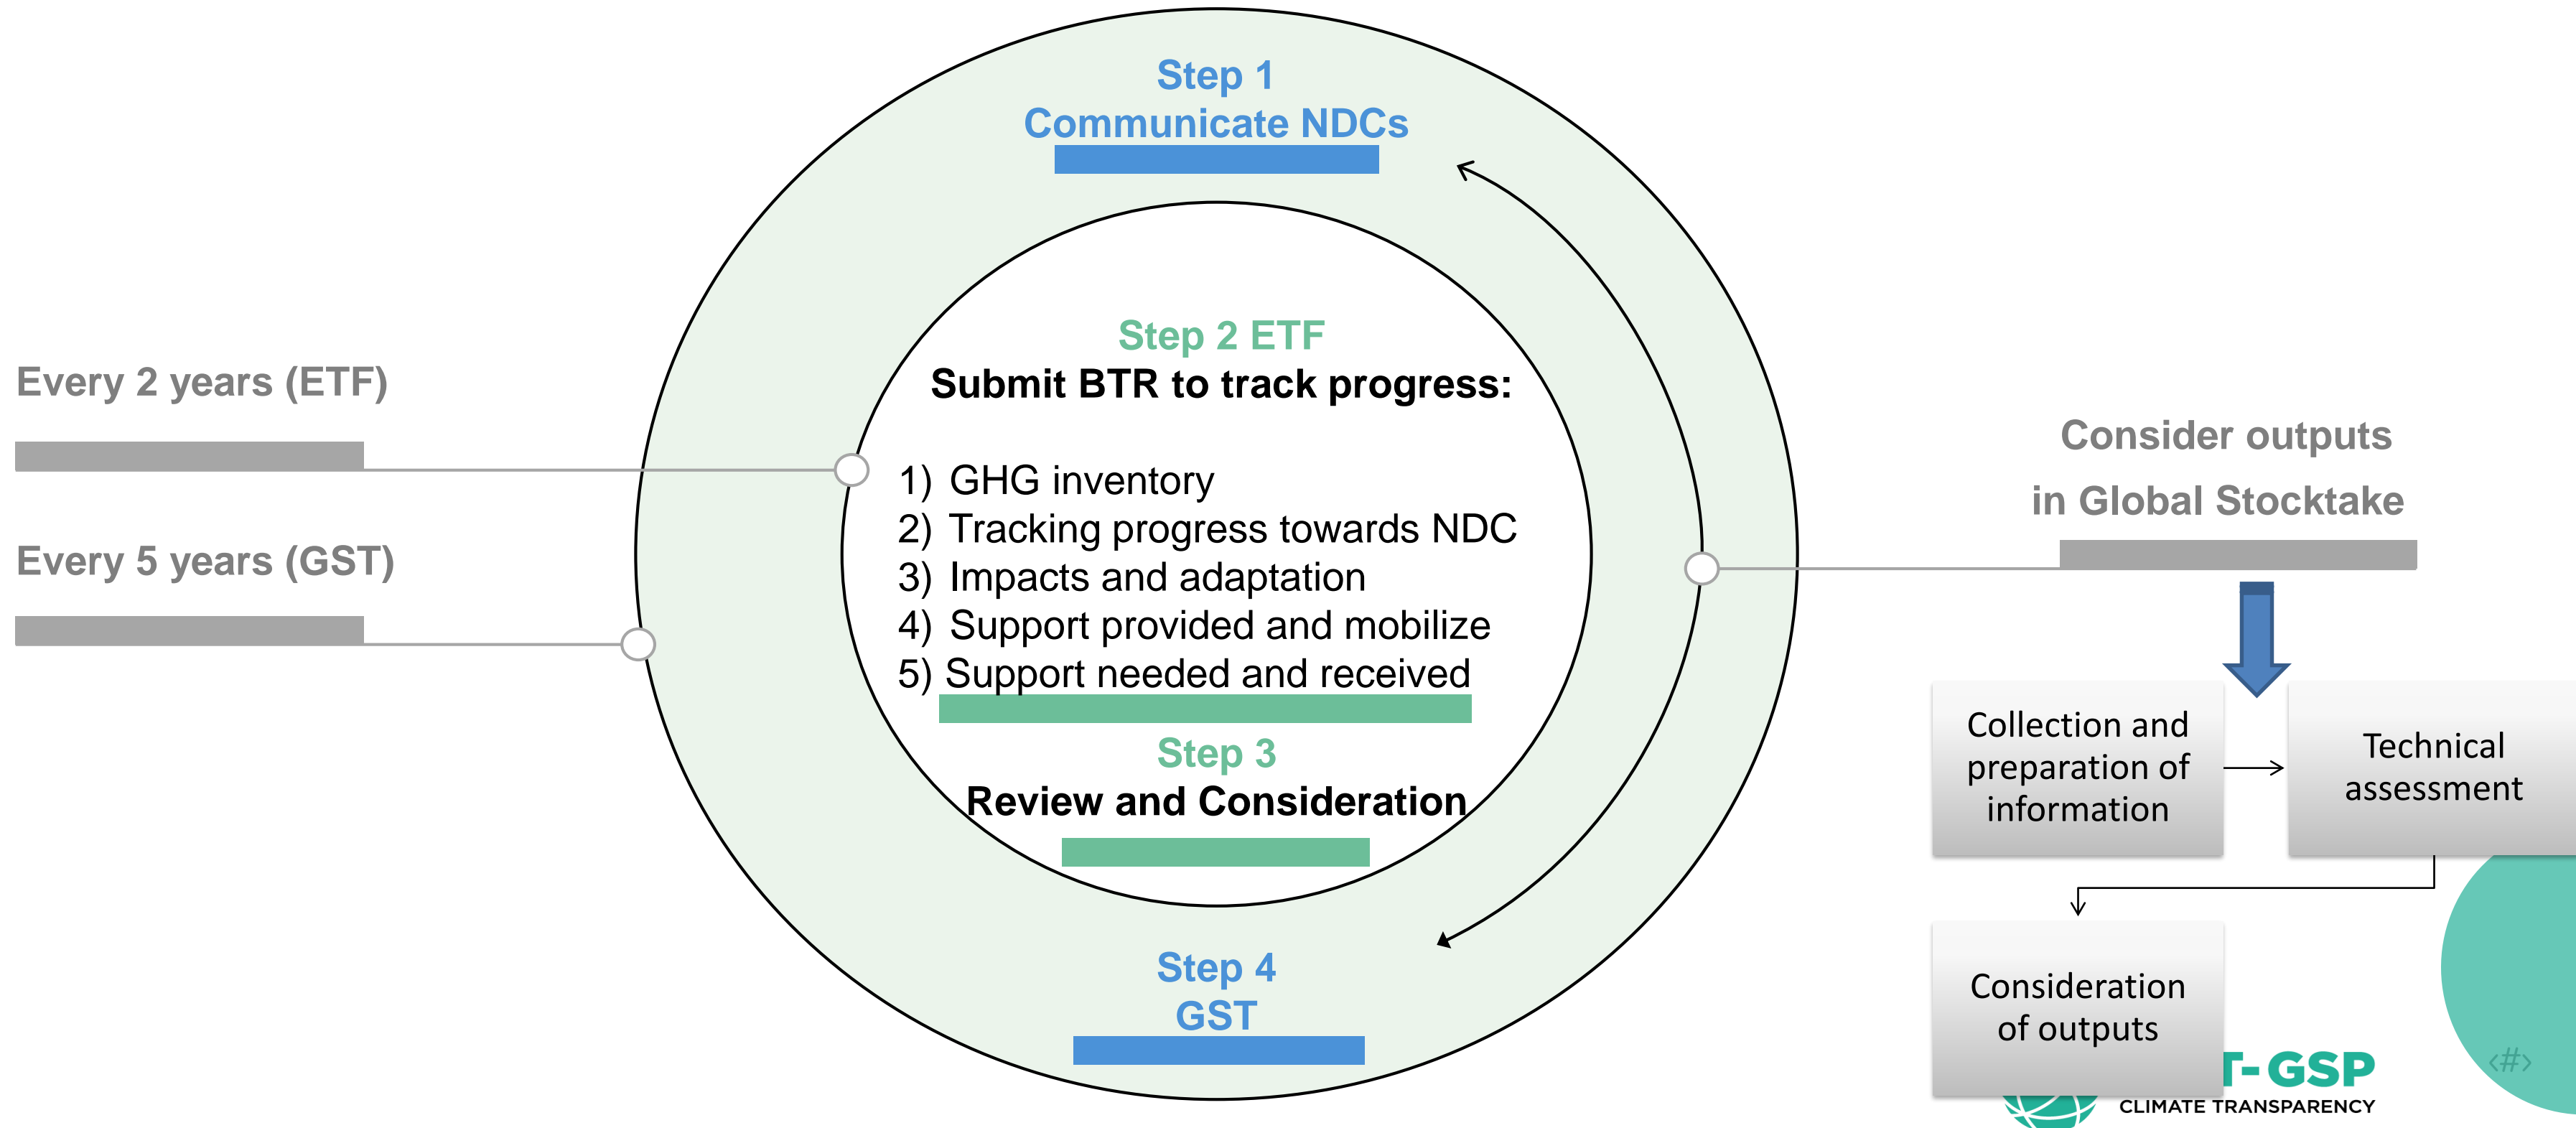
Step 1
Communicate NDCs

Step 2 ETF
Submit BTR to track progress:

1) GHG inventory
2) Tracking progress towards NDC
3) Impacts and adaptation
4) Support provided and mobilize
5) Support needed and received

Step 3
Review and Consideration

Step 4
GST

Every 2 years (ETF)

Every 5 years (GST)

Consider outputs in Global Stocktake

Collection and preparation of information

Technical assessment

Consideration of outputs

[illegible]T-GSP
CLIMATE TRANSPARENCY

‹#›